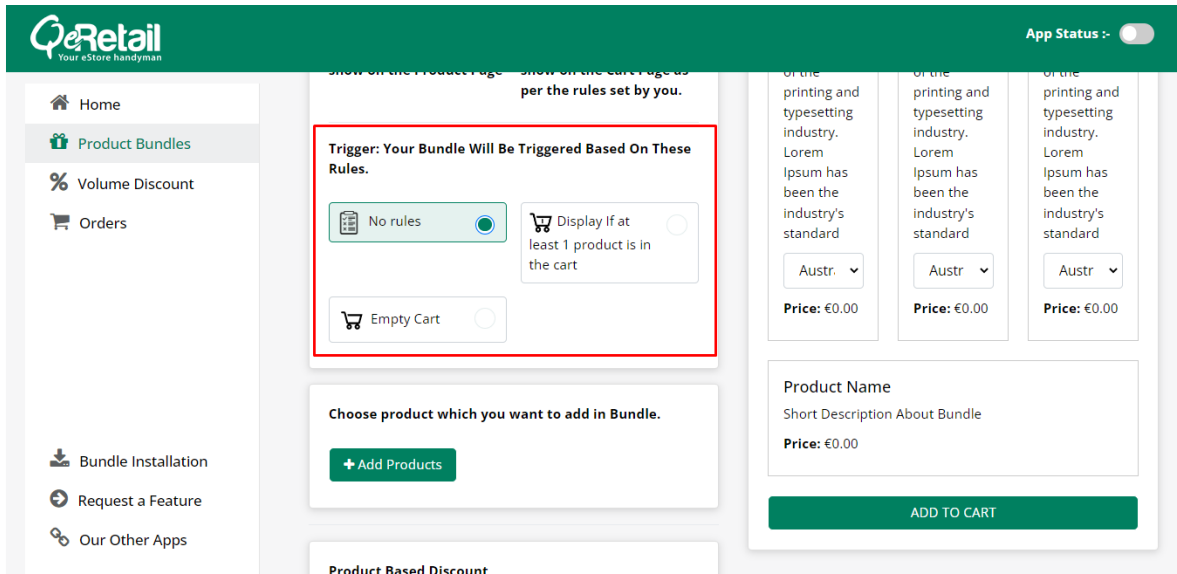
QeRetail
Your eStore handyman

App Status :-

Home
Product Bundles
Volume Discount
Orders

Bundle Installation
Request a Feature
Our Other Apps

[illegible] show on the Cart Page as per the rules set by you.

Trigger: Your Bundle Will Be Triggered Based On These Rules.

No rules

Display If at least 1 product is in the cart

Empty Cart

Choose product which you want to add in Bundle.

+ Add Products

Product Based Discount

printing and typesetting industry. Lorem Ipsum has been the industry's standard

Austr

Price: €0.00

printing and typesetting industry. Lorem Ipsum has been the industry's standard

Austr

Price: €0.00

printing and typesetting industry. Lorem Ipsum has been the industry's standard

Austr

Price: €0.00

Product Name
Short Description About Bundle
Price: €0.00

ADD TO CART